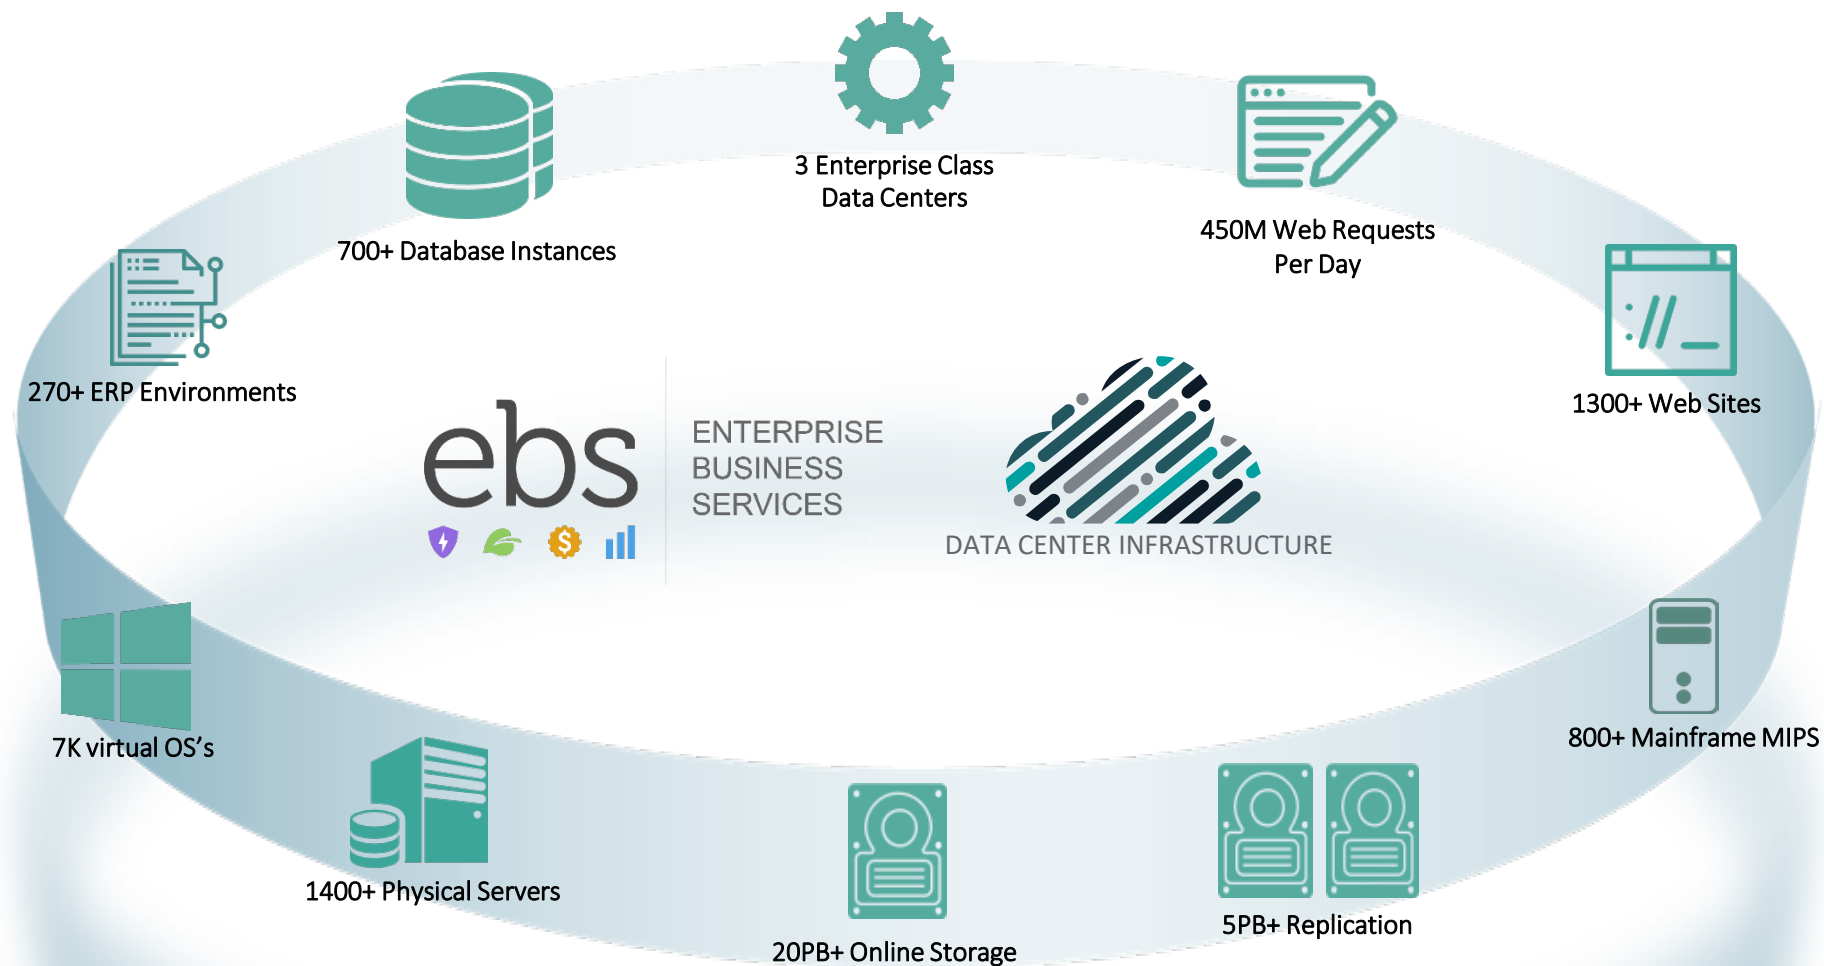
3 Enterprise Class Data Centers

700+ Database Instances

450M Web Requests Per Day

270+ ERP Environments

1300+ Web Sites

ebs

ENTERPRISE BUSINESS SERVICES

DATA CENTER INFRASTRUCTURE

7K virtual OS's

800+ Mainframe MIPS

1400+ Physical Servers

20PB+ Online Storage

5PB+ Replication